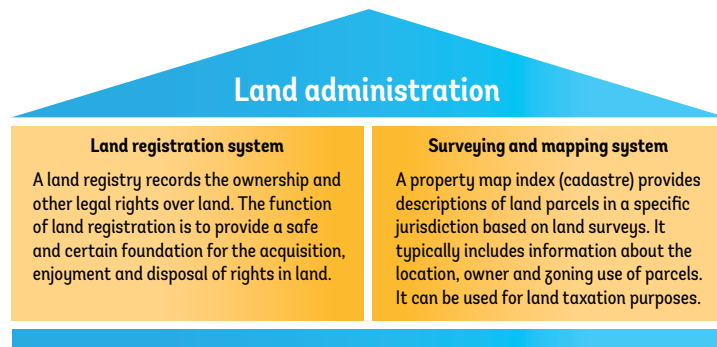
Land administration

Land registration system

A land registry records the ownership and other legal rights over land. The function of land registration is to provide a safe and certain foundation for the acquisition, enjoyment and disposal of rights in land.

Surveying and mapping system

A property map index (cadastre) provides descriptions of land parcels in a specific jurisdiction based on land surveys. It typically includes information about the location, owner and zoning use of parcels. It can be used for land taxation purposes.